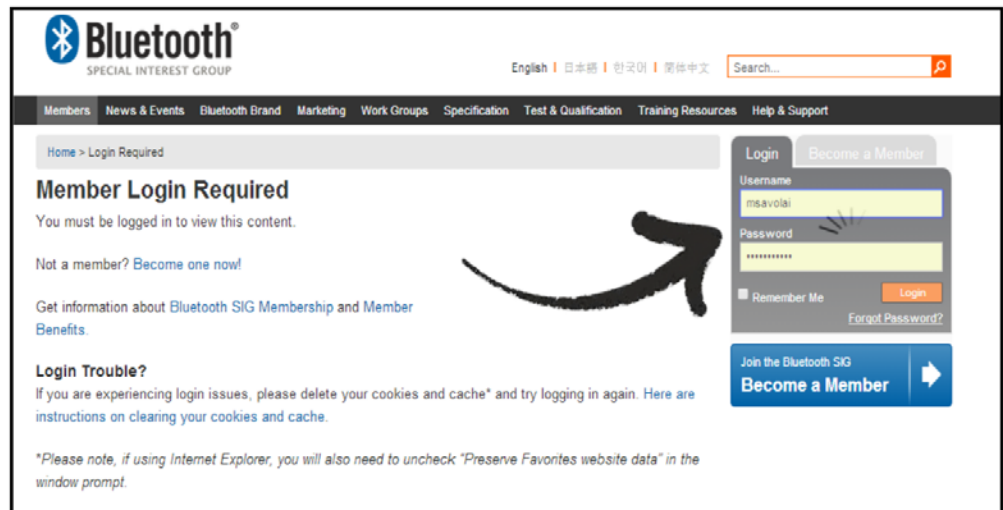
Bluetooth®
SPECIAL INTEREST GROUP

English | 日本語 | 한국어 | 简体中文

Search...

Members News & Events Bluetooth Brand Marketing Work Groups Specification Test & Qualification Training Resources Help & Support

Home > Login Required

Member Login Required

You must be logged in to view this content.

Not a member? Become one now!

Get information about Bluetooth SIG Membership and Member Benefits.

Login Trouble?

If you are experiencing login issues, please delete your cookies and cache* and try logging in again. Here are instructions on clearing your cookies and cache.

*Please note, if using Internet Explorer, you will also need to uncheck "Preserve Favorites website data" in the window prompt.

Login Become a Member

Username

msavolai

Password

••••••••••••

Remember Me

Login

Forgot Password?

Join the Bluetooth SIG

Become a Member